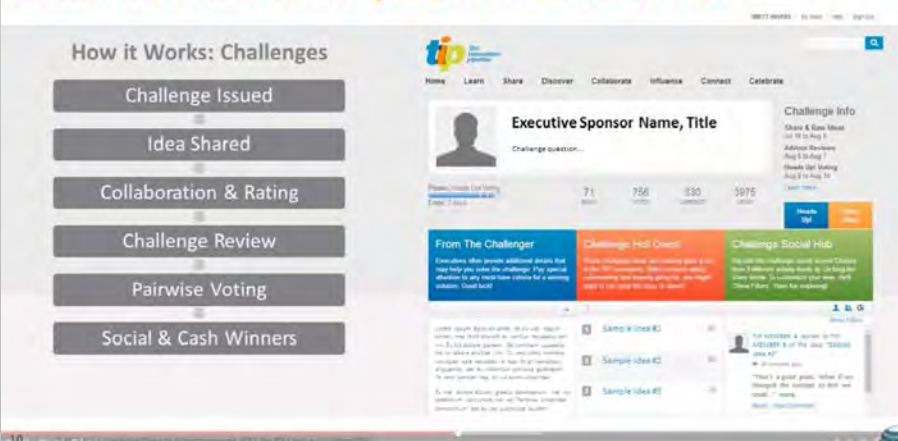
How it Works: Challenges

Challenge Issued

Idea Shared

Collaboration & Rating

Challenge Review

Pairwise Voting

Social & Cash Winners

tip

Home Learn Share Discover Collaborate Influence Connect Celebrate

Executive Sponsor Name, Title

Challenge question...

Challenge Info

71 756 330 5975

From The Challenger

Challenge Hot Ones!

Challenge Social Hub

Sample Idea #1

Sample Idea #2

Sample Idea #3

10